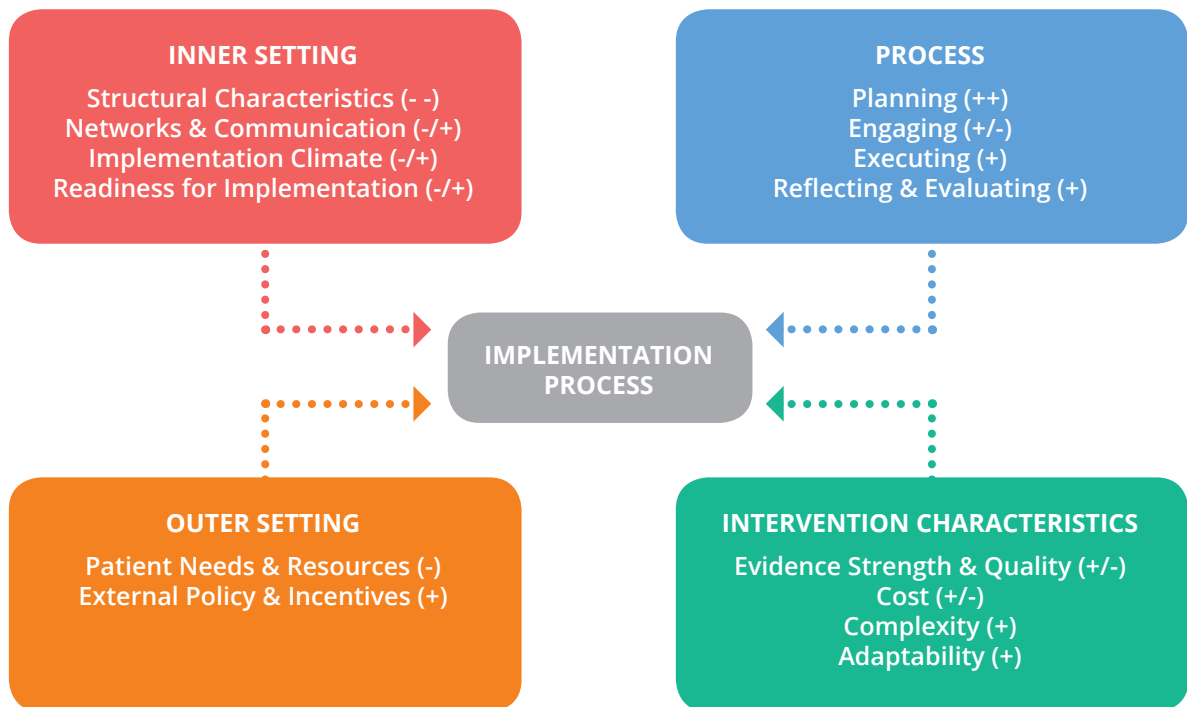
INNER SETTING

Structural Characteristics (- -)
Networks & Communication (-/+)
Implementation Climate (-/+)
Readiness for Implementation (-/+)

PROCESS

Planning (++)
Engaging (+/-)
Executing (+)
Reflecting & Evaluating (+)

IMPLEMENTATION PROCESS

OUTER SETTING

Patient Needs & Resources (-)
External Policy & Incentives (+)

INTERVENTION CHARACTERISTICS

Evidence Strength & Quality (+/-)
Cost (+/-)
Complexity (+)
Adaptability (+)